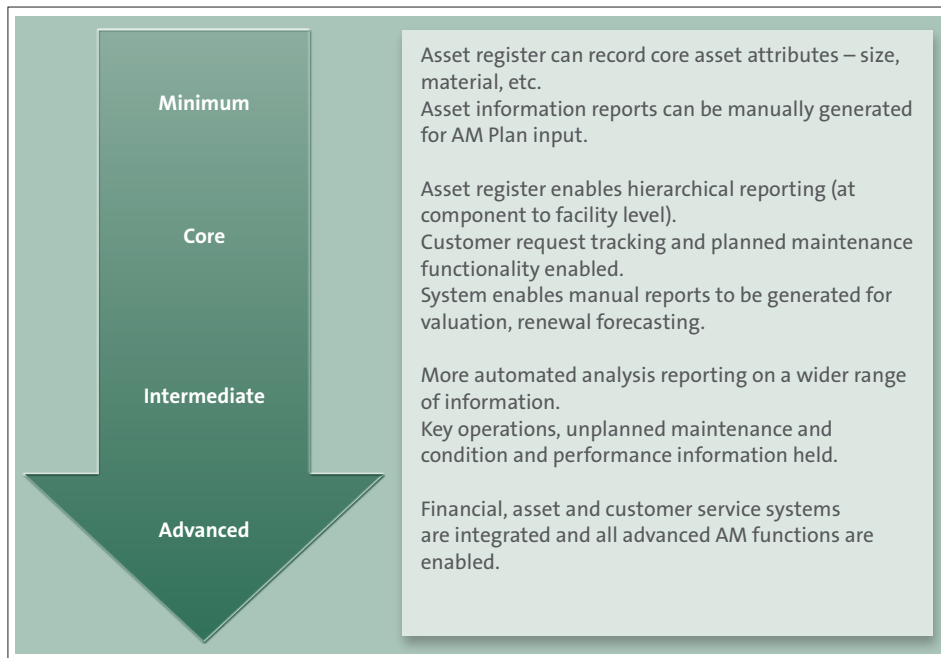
Minimum

Core

Intermediate

Advanced

Asset register can record core asset attributes – size, material, etc.
Asset information reports can be manually generated for AM Plan input.

Asset register enables hierarchical reporting (at component to facility level).
Customer request tracking and planned maintenance functionality enabled.
System enables manual reports to be generated for valuation, renewal forecasting.

More automated analysis reporting on a wider range of information.
Key operations, unplanned maintenance and condition and performance information held.

Financial, asset and customer service systems are integrated and all advanced AM functions are enabled.